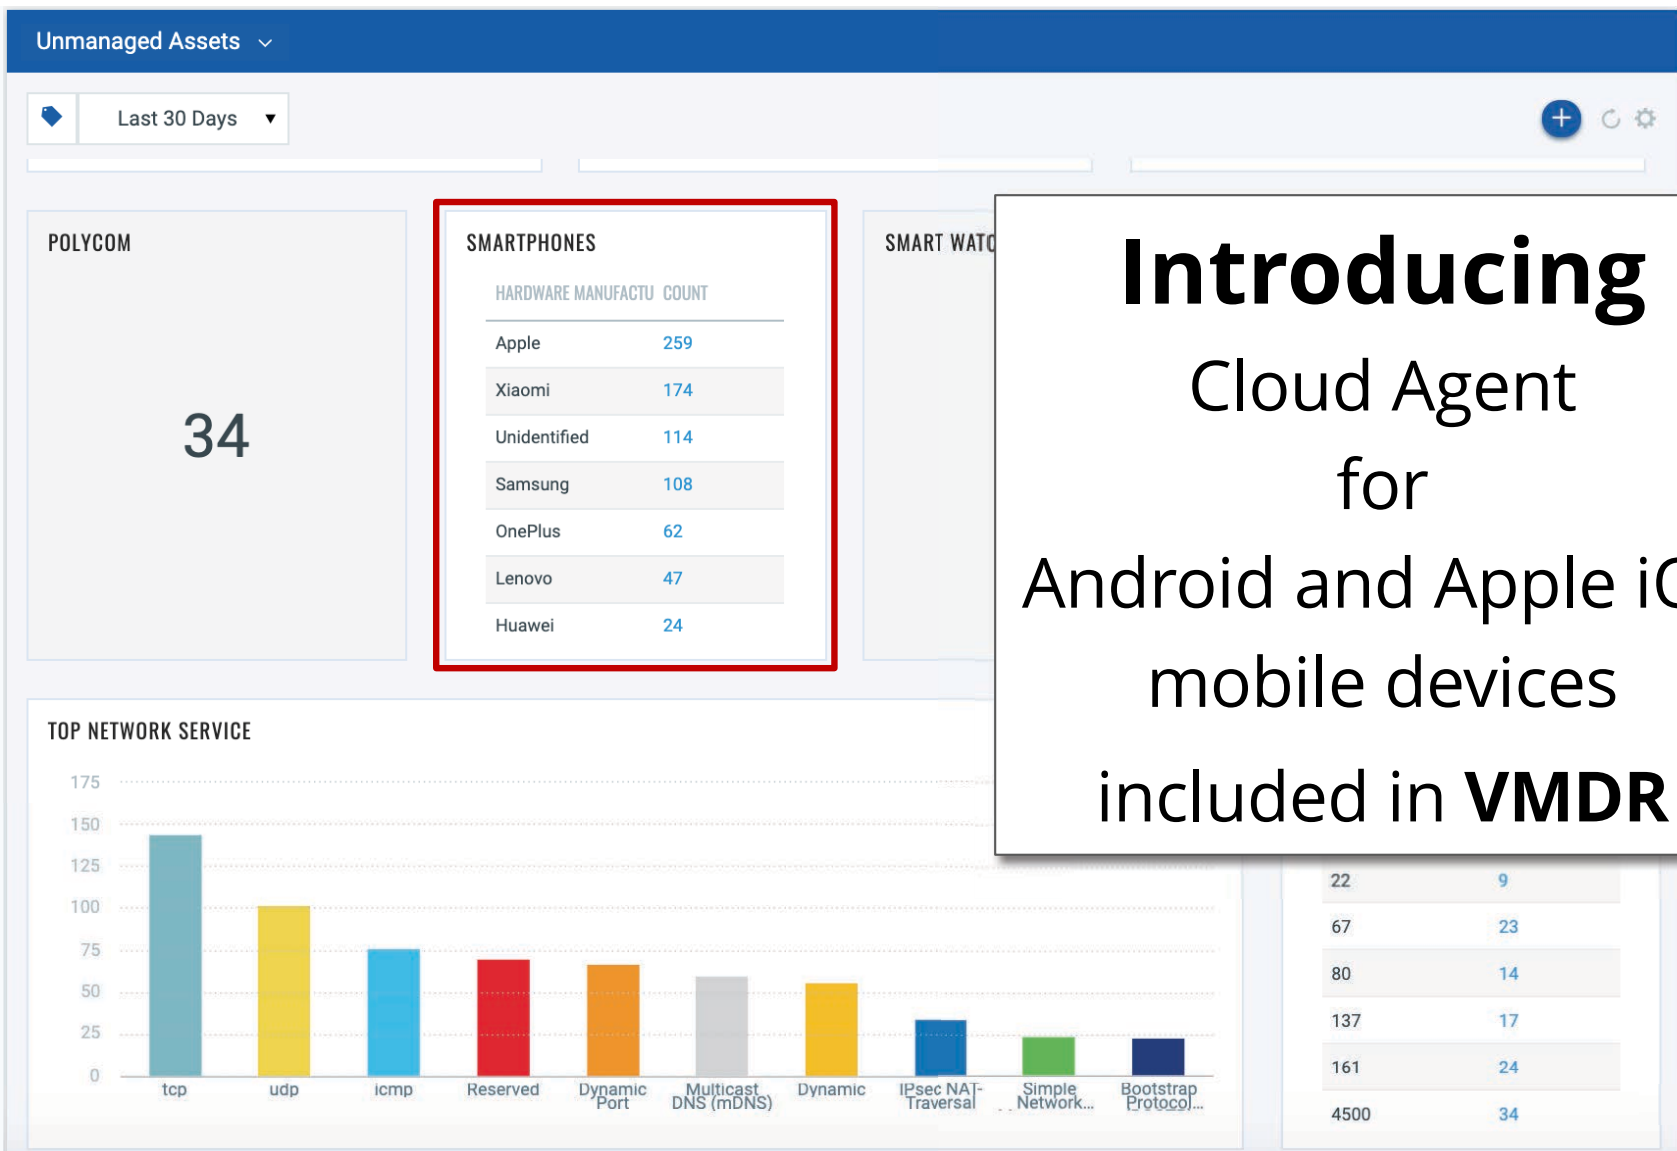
Unmanaged Assets

Last 30 Days

POLYCOM

34

SMARTPHONES

| HARDWARE MANUFACTU | COUNT |
|---|---|
| Apple | 259 |
| Xiaomi | 174 |
| Unidentified | 114 |
| Samsung | 108 |
| OnePlus | 62 |
| Lenovo | 47 |
| Huawei | 24 |

SMART WATC

**Introducing**

Cloud Agent

for

Android and Apple i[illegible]

mobile devices

included in **VMDR**

TOP NETWORK SERVICE

175
150
125
100
75
50
25
0

tcp, udp, icmp, Reserved, Dynamic Port, Multicast DNS (mDNS), Dynamic, IPsec NAT-Traversal, Simple Network..., Bootstrap Protocol...

| 22 | 9 |
|---|---|
| 67 | 23 |
| 80 | 14 |
| 137 | 17 |
| 161 | 24 |
| 4500 | 34 |